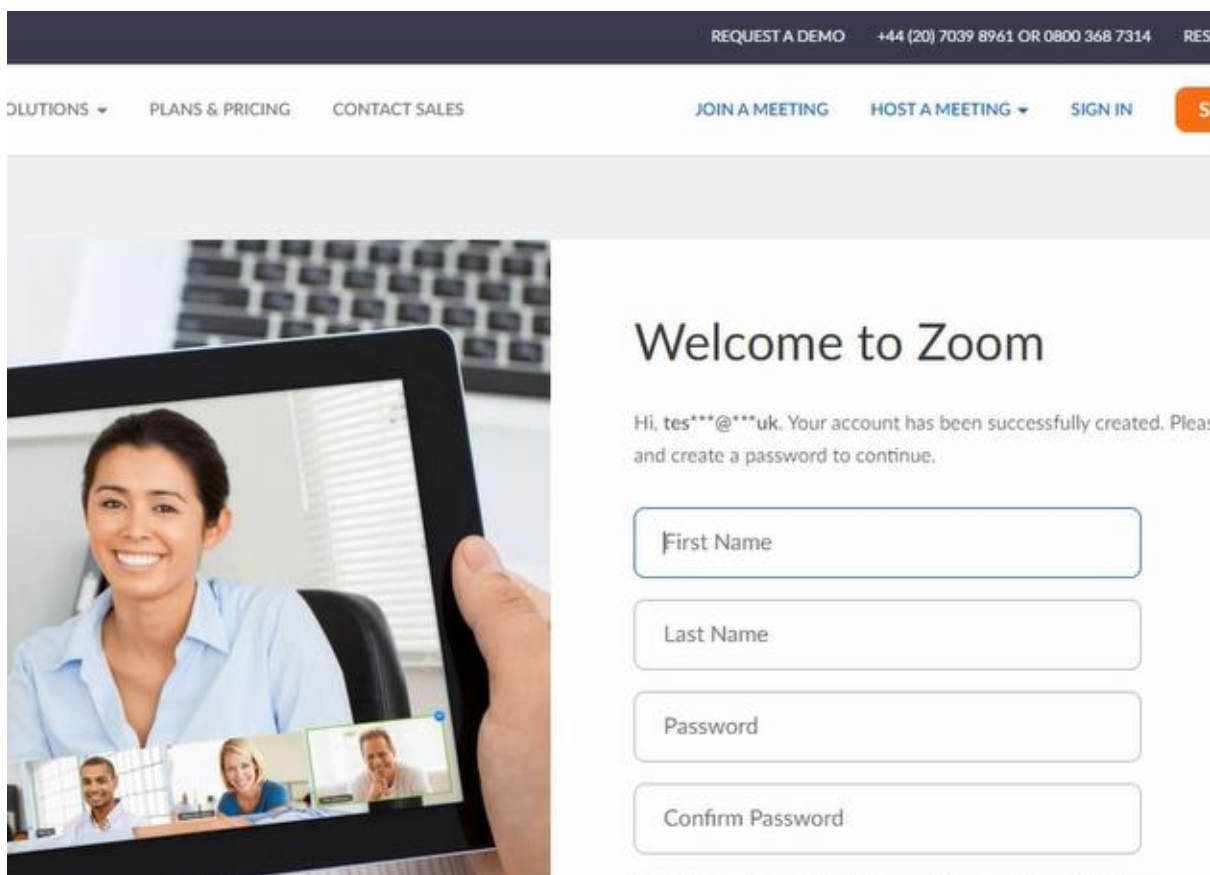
REQUEST A DEMO +44 (20) 7039 8961 OR 0800 368 7314 RES

OLUTIONS PLANS & PRICING CONTACT SALES JOIN A MEETING HOST A MEETING SIGN IN S

Welcome to Zoom

Hi, tes***@***uk. Your account has been successfully created. Pleas and create a password to continue.

First Name

Last Name

Password

Confirm Password